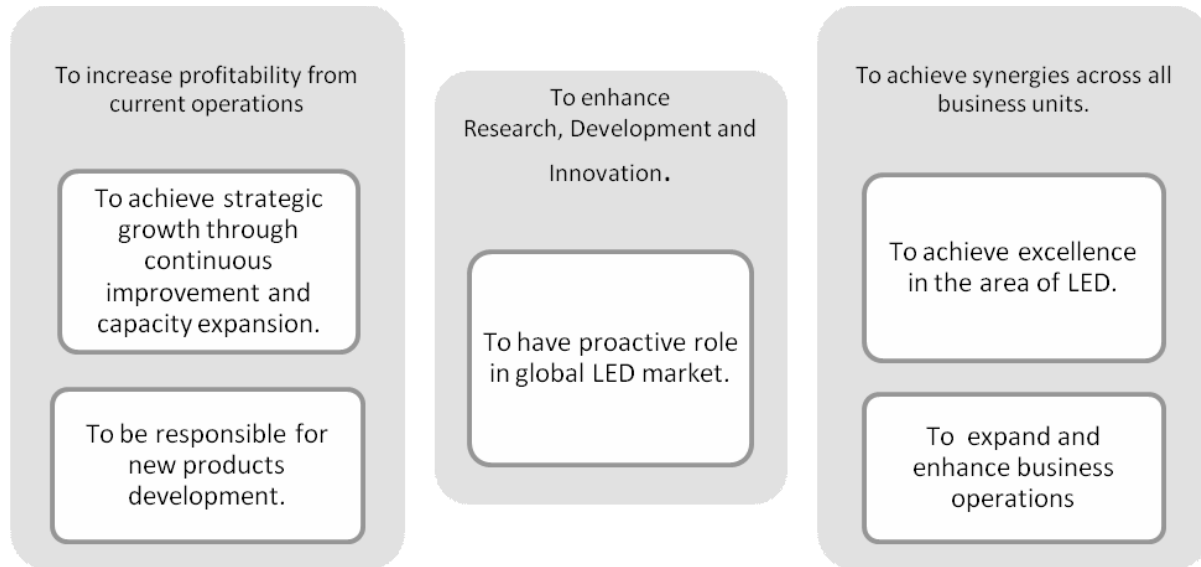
To increase profitability from current operations

To achieve strategic growth through continuous improvement and capacity expansion.

To be responsible for new products development.

To enhance Research, Development and Innovation.

To have proactive role in global LED market.

To achieve synergies across all business units.

To achieve excellence in the area of LED.

To expand and enhance business operations